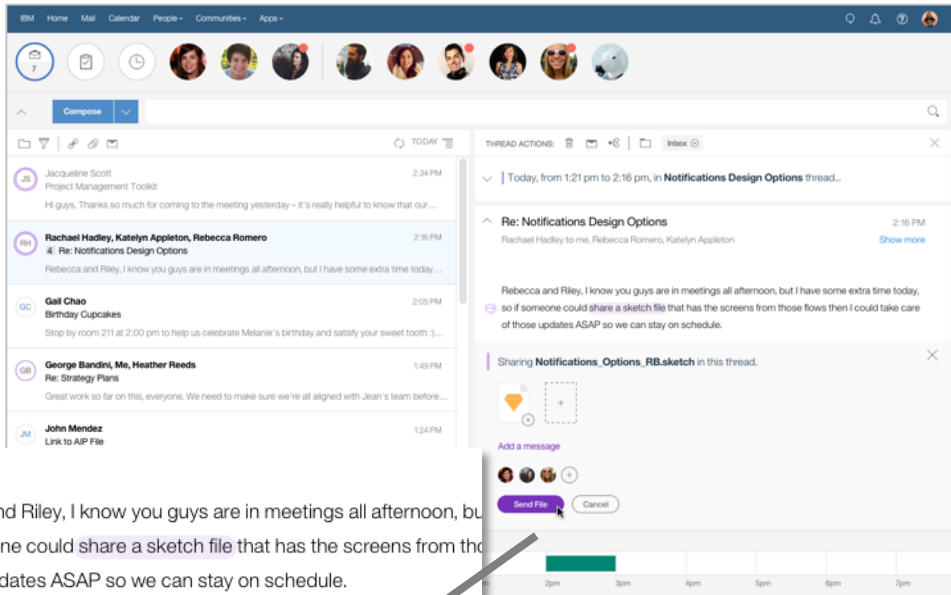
IBM Home Mail Calendar People Communities Apps

7

Compose

TODAY

JS Jacqueline Scott 2:34 PM
Project Management Toolkit
Hi guys, Thanks so much for coming to the meeting yesterday – it's really helpful to know that our...

RH Rachael Hadley, Katelyn Appleton, Rebecca Romero 2:16 PM
4 Re: Notifications Design Options
Rebecca and Riley, I know you guys are in meetings all afternoon, but I have some extra time today...

GC Gail Chao 2:05 PM
Birthday Cupcakes
Stop by room 211 at 2:00 pm to help us celebrate Melanie's birthday and satisfy your sweet tooth :)...

GB George Bandini, Me, Heather Reeds 1:49 PM
Re: Strategy Plans
Great work so far on this, everyone. We need to make sure we're all aligned with Jean's team before...

JM John Mendez 1:24 PM
Link to AIP File

THREAD ACTIONS: Inbox

Today, from 1:21 pm to 2:16 pm, in Notifications Design Options thread...

Re: Notifications Design Options 2:16 PM
Rachael Hadley to me, Rebecca Romero, Katelyn Appleton Show more

Rebecca and Riley, I know you guys are in meetings all afternoon, but I have some extra time today, so if someone could share a sketch file that has the screens from those flows then I could take care of those updates ASAP so we can stay on schedule.

Sharing Notifications_Options_RB.sketch in this thread.

Add a message

Send File Cancel

2pm 3pm 4pm 5pm 6pm 7pm

nd Riley, I know you guys are in meetings all afternoon, bu
ne could share a sketch file that has the screens from tho
dates ASAP so we can stay on schedule.